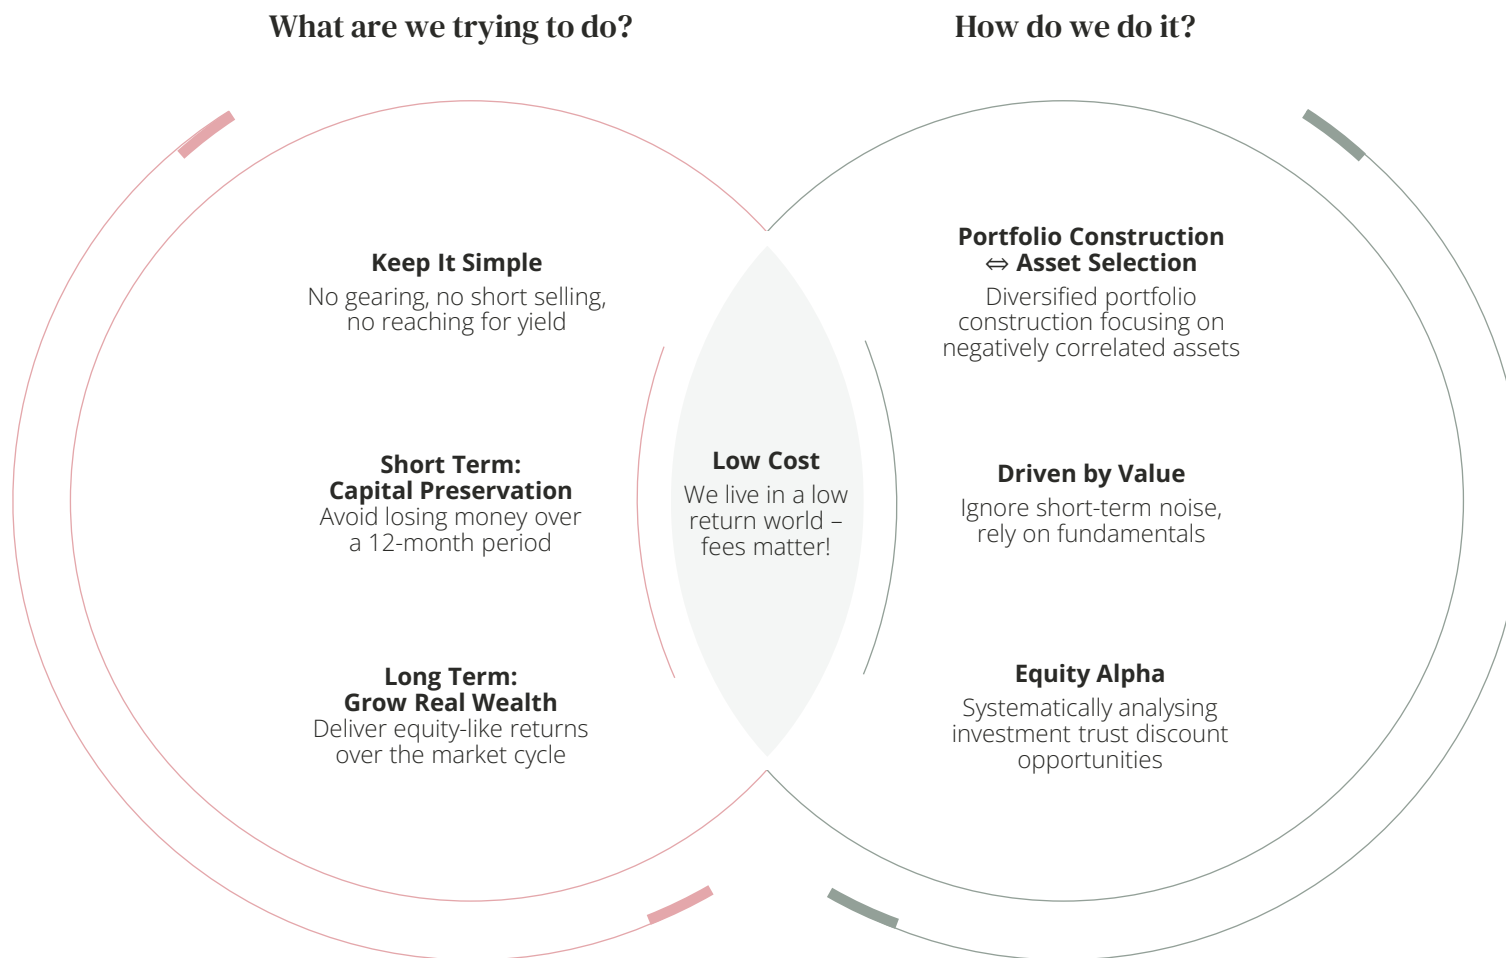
What are we trying to do?

How do we do it?

Keep It Simple
No gearing, no short selling, no reaching for yield

Short Term: Capital Preservation
Avoid losing money over a 12-month period

Long Term: Grow Real Wealth
Deliver equity-like returns over the market cycle

Low Cost
We live in a low return world – fees matter!

Portfolio Construction ⇔ Asset Selection
Diversified portfolio construction focusing on negatively correlated assets

Driven by Value
Ignore short-term noise, rely on fundamentals

Equity Alpha
Systematically analysing investment trust discount opportunities